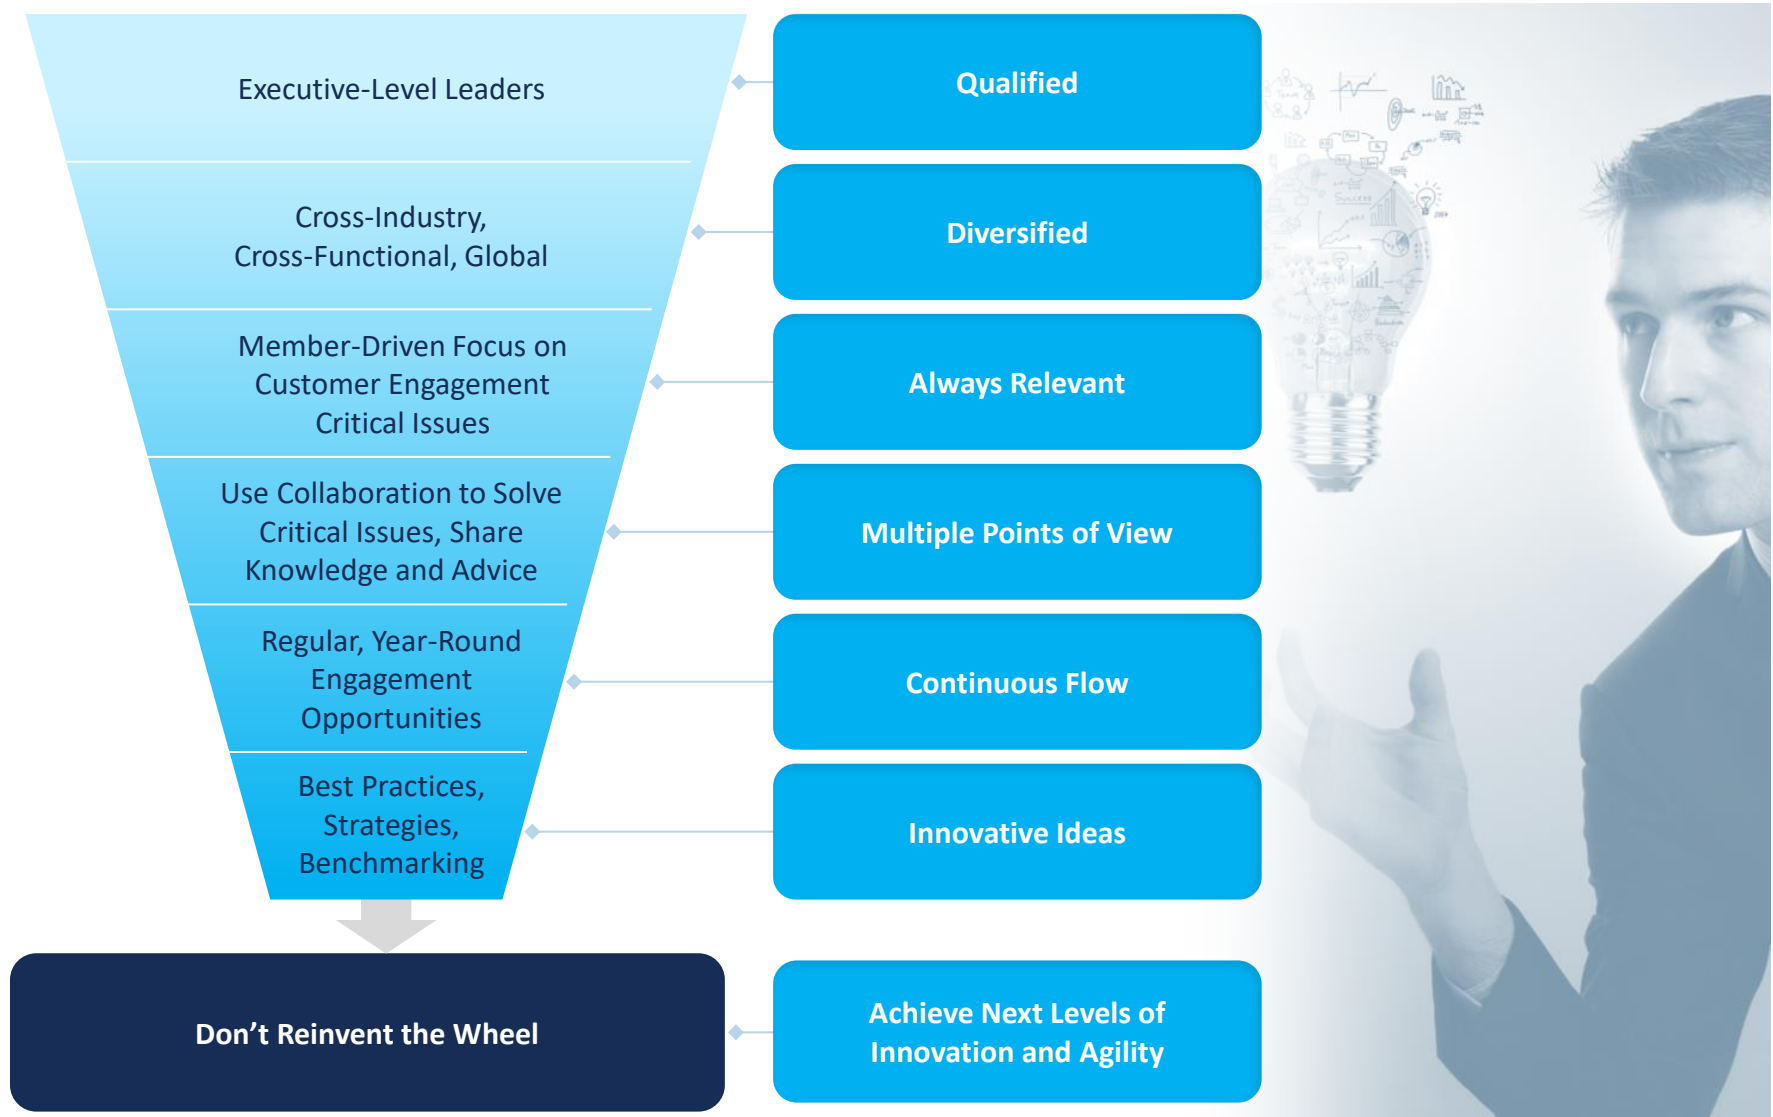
Executive-Level Leaders

Qualified

Cross-Industry, Cross-Functional, Global

Diversified

Member-Driven Focus on Customer Engagement Critical Issues

Always Relevant

Use Collaboration to Solve Critical Issues, Share Knowledge and Advice

Multiple Points of View

Regular, Year-Round Engagement Opportunities

Continuous Flow

Best Practices, Strategies, Benchmarking

Innovative Ideas

Don’t Reinvent the Wheel

Achieve Next Levels of Innovation and Agility